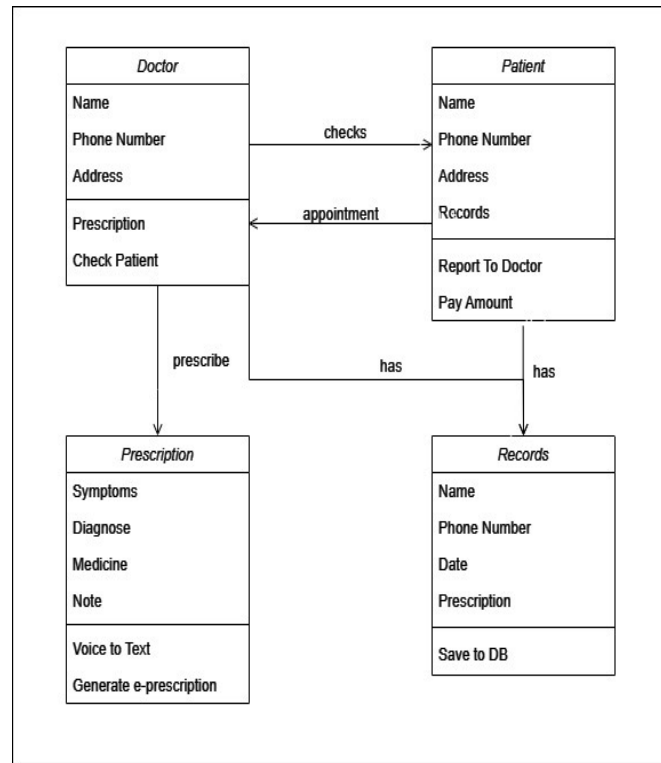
Doctor

Name

Phone Number

Address

Prescription

Check Patient

checks

appointment

Patient

Name

Phone Number

Address

Records

Report To Doctor

Pay Amount

prescribe

has

has

Prescription

Symptoms

Diagnose

Medicine

Note

Voice to Text

Generate e-prescription

Records

Name

Phone Number

Date

Prescription

Save to DB